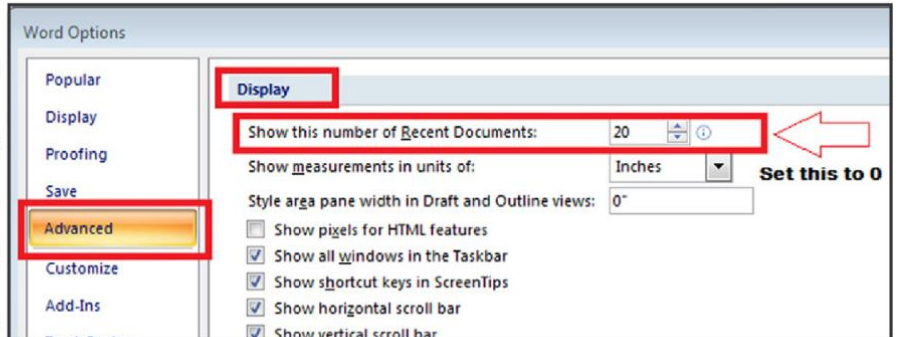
Word Options

Popular
Display
Proofing
Save
Advanced
Customize
Add-Ins

Display

Show this number of Recent Documents: 20

Show measurements in units of: Inches

Style area pane width in Draft and Outline views: 0"

Show pixels for HTML features
Show all windows in the Taskbar
Show shortcut keys in ScreenTips
Show horizontal scroll bar
Show vertical scroll bar

Set this to 0